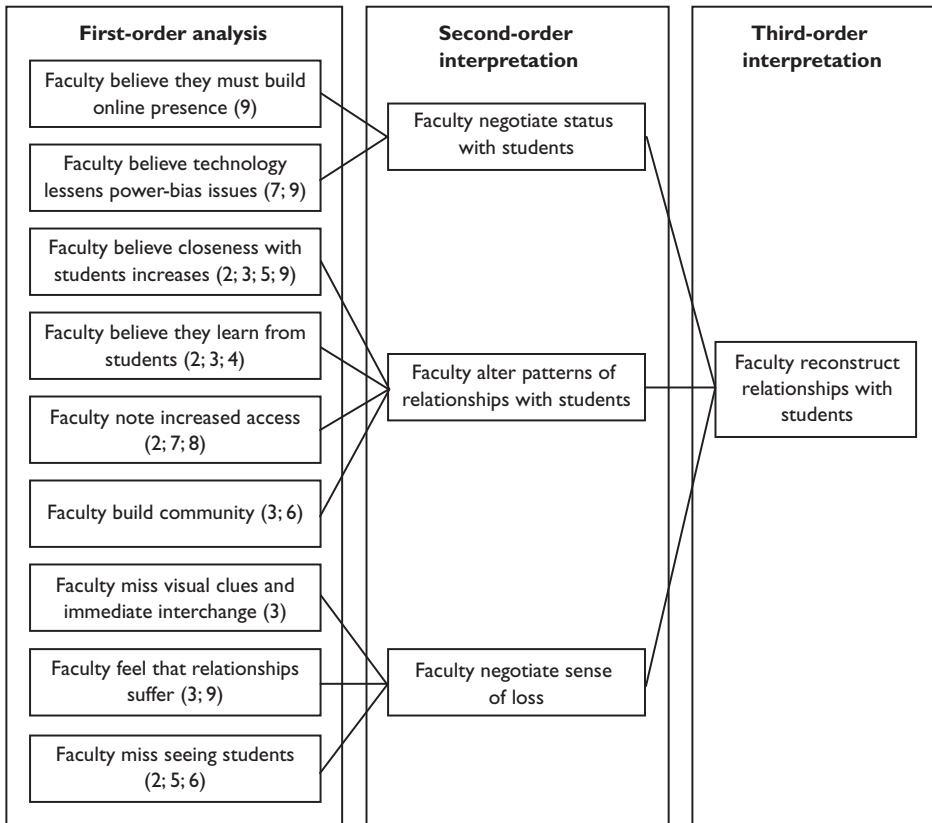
First-order analysis

Faculty believe they must build online presence (9)

Faculty believe technology lessens power-bias issues (7; 9)

Faculty believe closeness with students increases (2; 3; 5; 9)

Faculty believe they learn from students (2; 3; 4)

Faculty note increased access (2; 7; 8)

Faculty build community (3; 6)

Faculty miss visual clues and immediate interchange (3)

Faculty feel that relationships suffer (3; 9)

Faculty miss seeing students (2; 5; 6)

Second-order interpretation

Faculty negotiate status with students

Faculty alter patterns of relationships with students

Faculty negotiate sense of loss

Third-order interpretation

Faculty reconstruct relationships with students